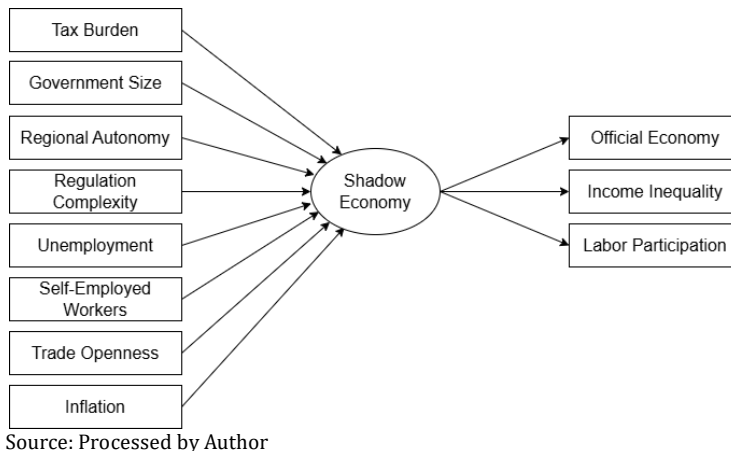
Tax Burden

Government Size

Regional Autonomy

Regulation Complexity

Unemployment

Self-Employed Workers

Trade Openness

Inflation

Shadow Economy

Official Economy

Income Inequality

Labor Participation

Source: Processed by Author